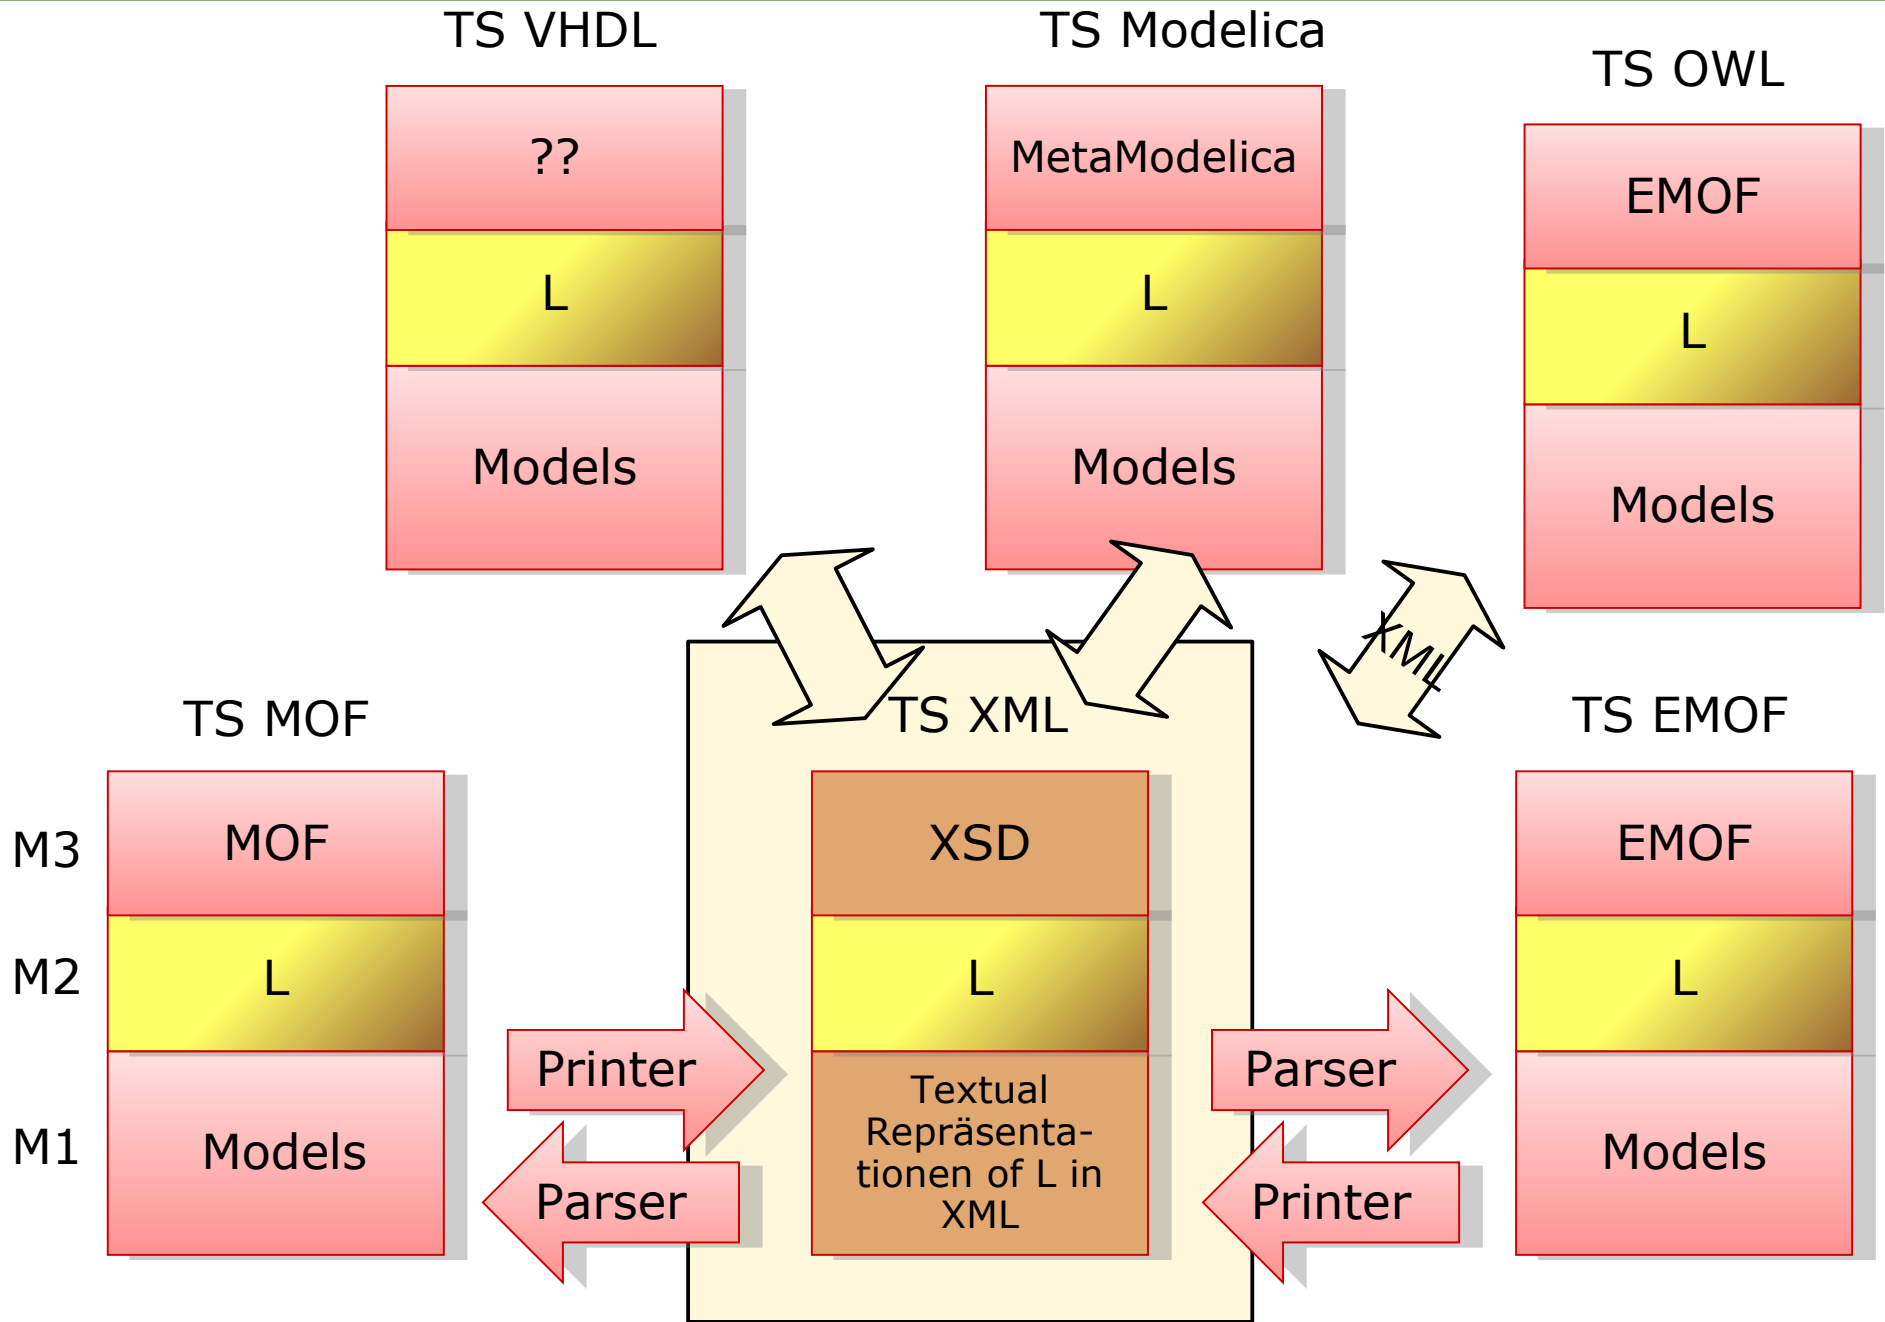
TS VHDL

??

L

Models

TS Modelica

MetaModelica

L

Models

TS OWL

EMOF

L

Models

XML

TS MOF

M3

MOF

M2

L

M1

Models

Printer

Parser

TS XML

XSD

L

Textual Repräsentationen of L in XML

Parser

Printer

TS EMOF

EMOF

L

Models